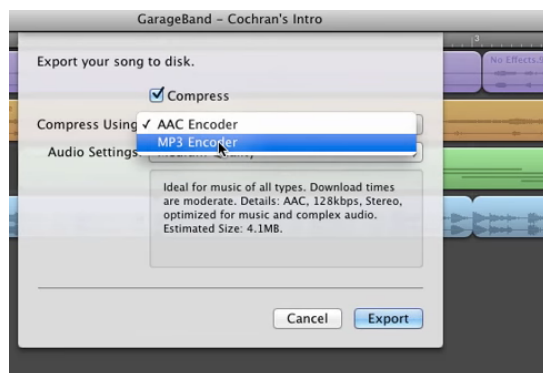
GarageBand - Cochran's Intro

No Effects.S

Export your song to disk.

Compress

Compress Using ✓ AAC Encoder

MP3 Encoder

Audio Settings: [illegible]

Ideal for music of all types. Download times are moderate. Details: AAC, 128kbps, Stereo, optimized for music and complex audio. Estimated Size: 4.1MB.

Cancel Export